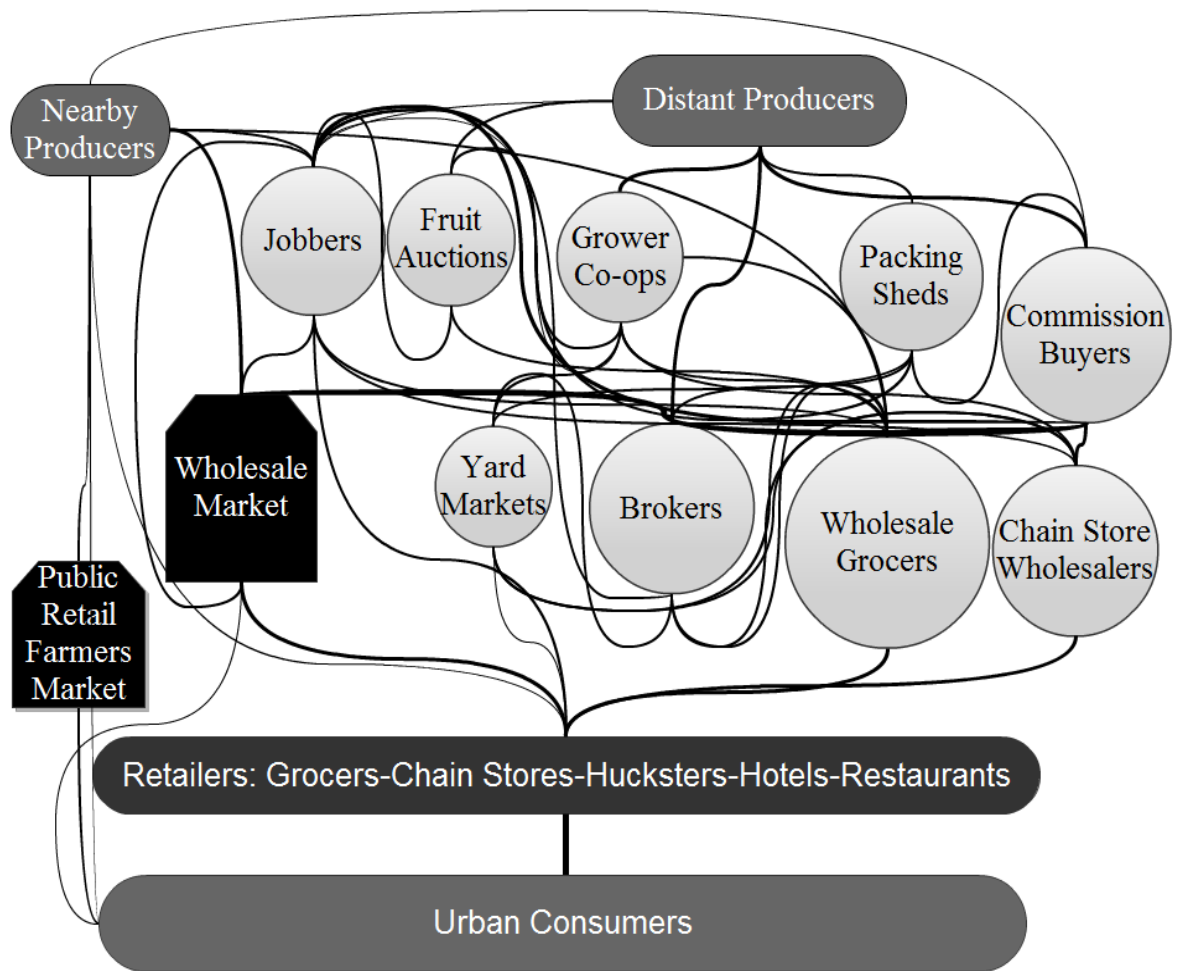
Nearby Producers

Distant Producers

Jobbers

Fruit Auctions

Grower Co-ops

Packing Sheds

Commission Buyers

Wholesale Market

Yard Markets

Brokers

Wholesale Grocers

Chain Store Wholesalers

Public Retail Farmers Market

Retailers: Grocers-Chain Stores-Hucksters-Hotels-Restaurants

Urban Consumers